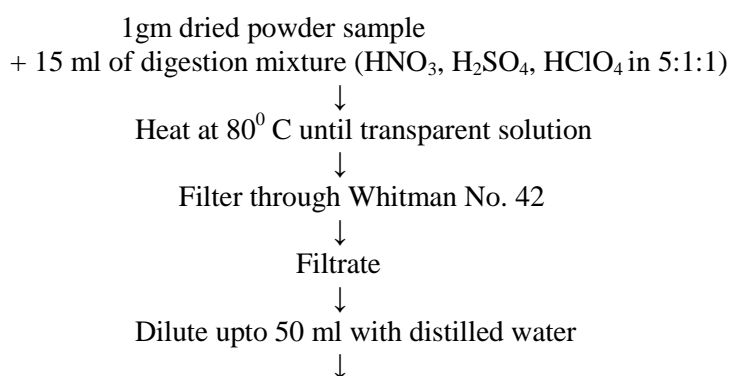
1gm dried powder sample

+ 15 ml of digestion mixture ($HNO_3$, $H_2SO_4$, $HClO_4$ in 5:1:1)

↓

Heat at $80^0$ C until transparent solution

↓

Filter through Whitman No. 42

↓

Filtrate

↓

Dilute upto 50 ml with distilled water

↓